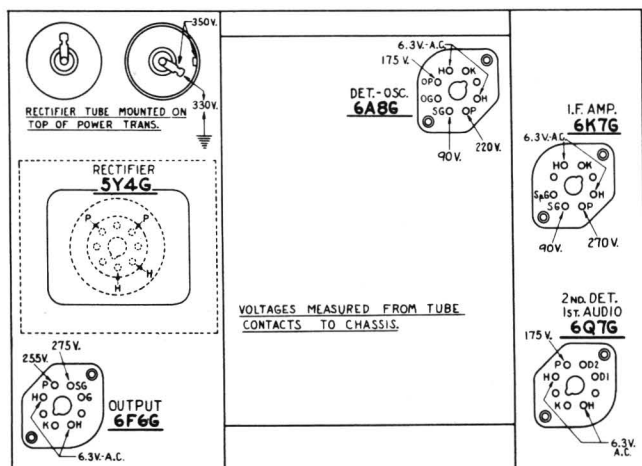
350V.

RECTIFIER TUBE MOUNTED ON TOP OF POWER TRANS.

330V.

RECTIFIER
5Y4G

P P H H

6.3V.-A.C.
175 V.
HO OK
OP
OG OH
SG OP
DET.-OSC.
6A8G
90V.
220V.

I.F. AMP.
6K7G
6.3V.-A.C.
HO OK
SpGO OH
SG OP
90V.
270V.

VOLTAGES MEASURED FROM TUBE CONTACTS TO CHASSIS.

2ND. DET.
1ST. AUDIO
6Q7G
175 V.
PO OD2
HO OD1
KO OH
6.3V. A.C.

275V.
255V.
PO OSG
HO OG
KO OH
OUTPUT
6F6G
6.3V.-A.C.